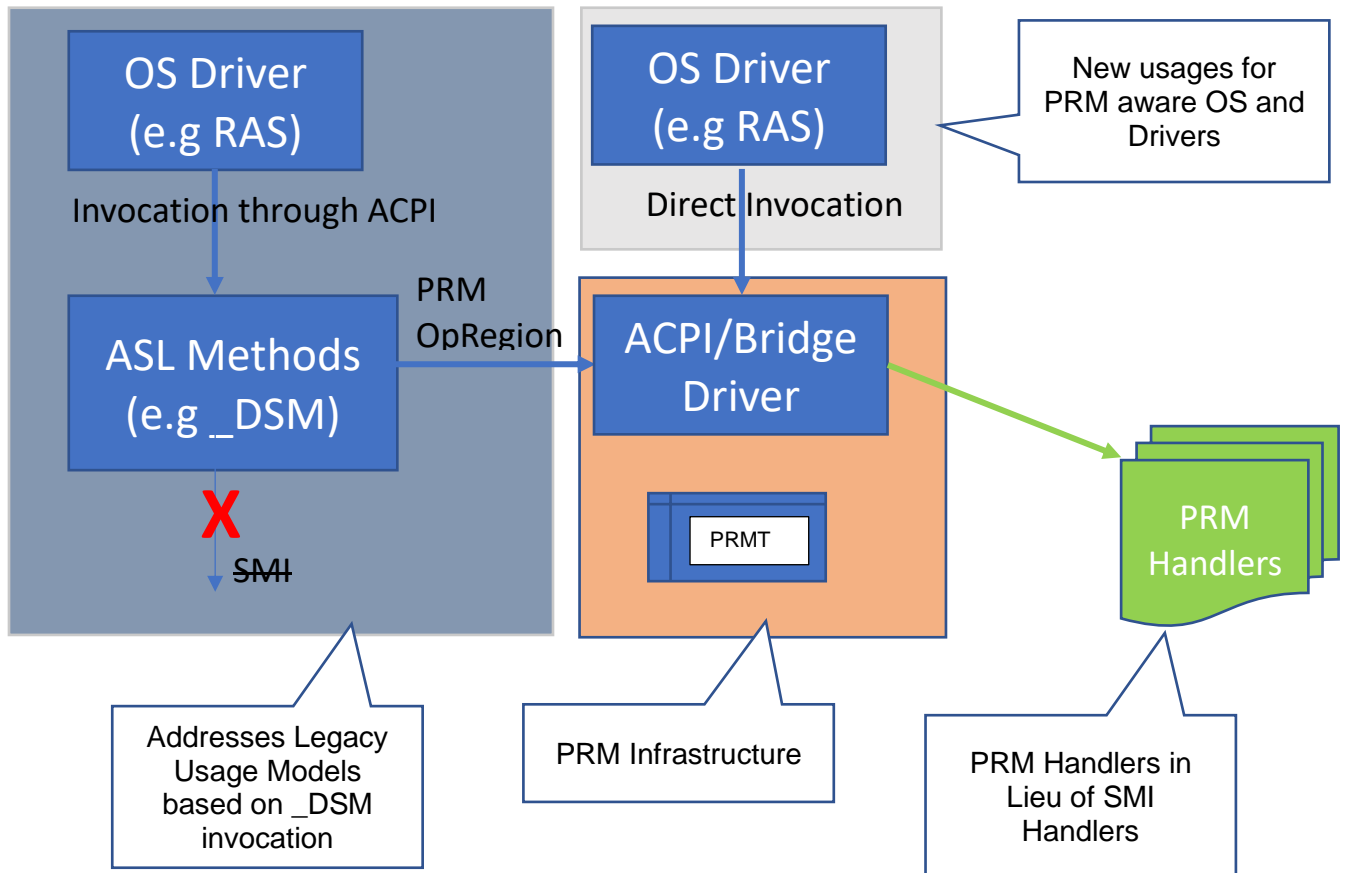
OS Driver (e.g RAS)

Invocation through ACPI

ASL Methods (e.g _DSM)

X

SMI

PRM OpRegion

OS Driver (e.g RAS)

Direct Invocation

New usages for PRM aware OS and Drivers

ACPI/Bridge Driver

PRMT

PRM Handlers

Addresses Legacy Usage Models based on _DSM invocation

PRM Infrastructure

PRM Handlers in Lieu of SMI Handlers